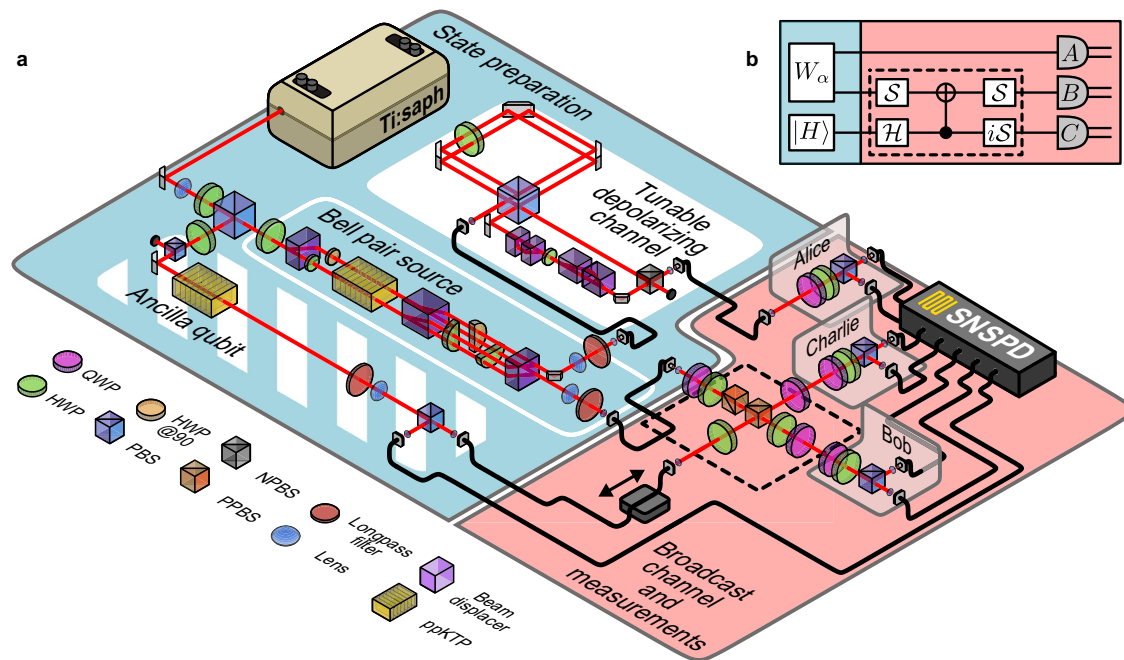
a

State preparation

Ti:saph

Tunable depolarizing channel

Bell pair source

Ancilla qubit

QWP

HWP

HWP @90

PBS

NPBS

PPBS

Longpass filter

Lens

Beam displacer

ppKTP

Alice

Charlie

Bob

SNSPD

Broadcast channel and measurements

b

$W_\alpha$

$|H\rangle$

$\mathcal{S}$

$\mathcal{H}$

$\mathcal{S}$

$i\mathcal{S}$

$A$

$B$

$C$